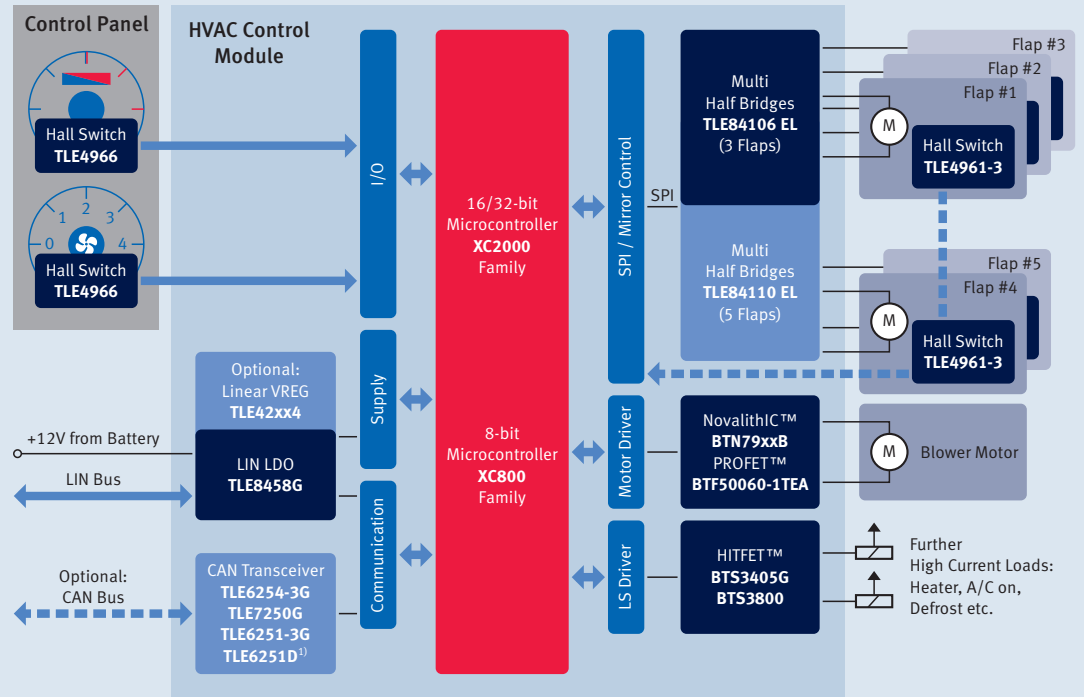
Control Panel

Hall Switch
TLE4966

0 1 2 3 4

Hall Switch
TLE4966

HVAC Control Module

I/O

Supply

Communication

16/32-bit Microcontroller
XC2000
Family

8-bit Microcontroller
XC800
Family

SPI / Mirror Control

SPI

Motor Driver

LS Driver

Multi Half Bridges
TLE84106 EL
(3 Flaps)

Multi Half Bridges
TLE84110 EL
(5 Flaps)

Flap #3
Flap #2
Flap #1
M
Hall Switch
TLE4961-3

Flap #5
Flap #4
M
Hall Switch
TLE4961-3

NovalithIC™
BTN79xxB
PROFET™
BTF50060-1TEA

M
Blower Motor

HITFET™
BTS3405G
BTS3800

Further High Current Loads: Heater, A/C on, Defrost etc.

Optional: Linear VREG
TLE42xx4

+12V from Battery

LIN LDO
TLE8458G

LIN Bus

Optional: CAN Bus

CAN Transceiver
TLE6254-3G
TLE7250G
TLE6251-3G
TLE6251D$^{1)}$